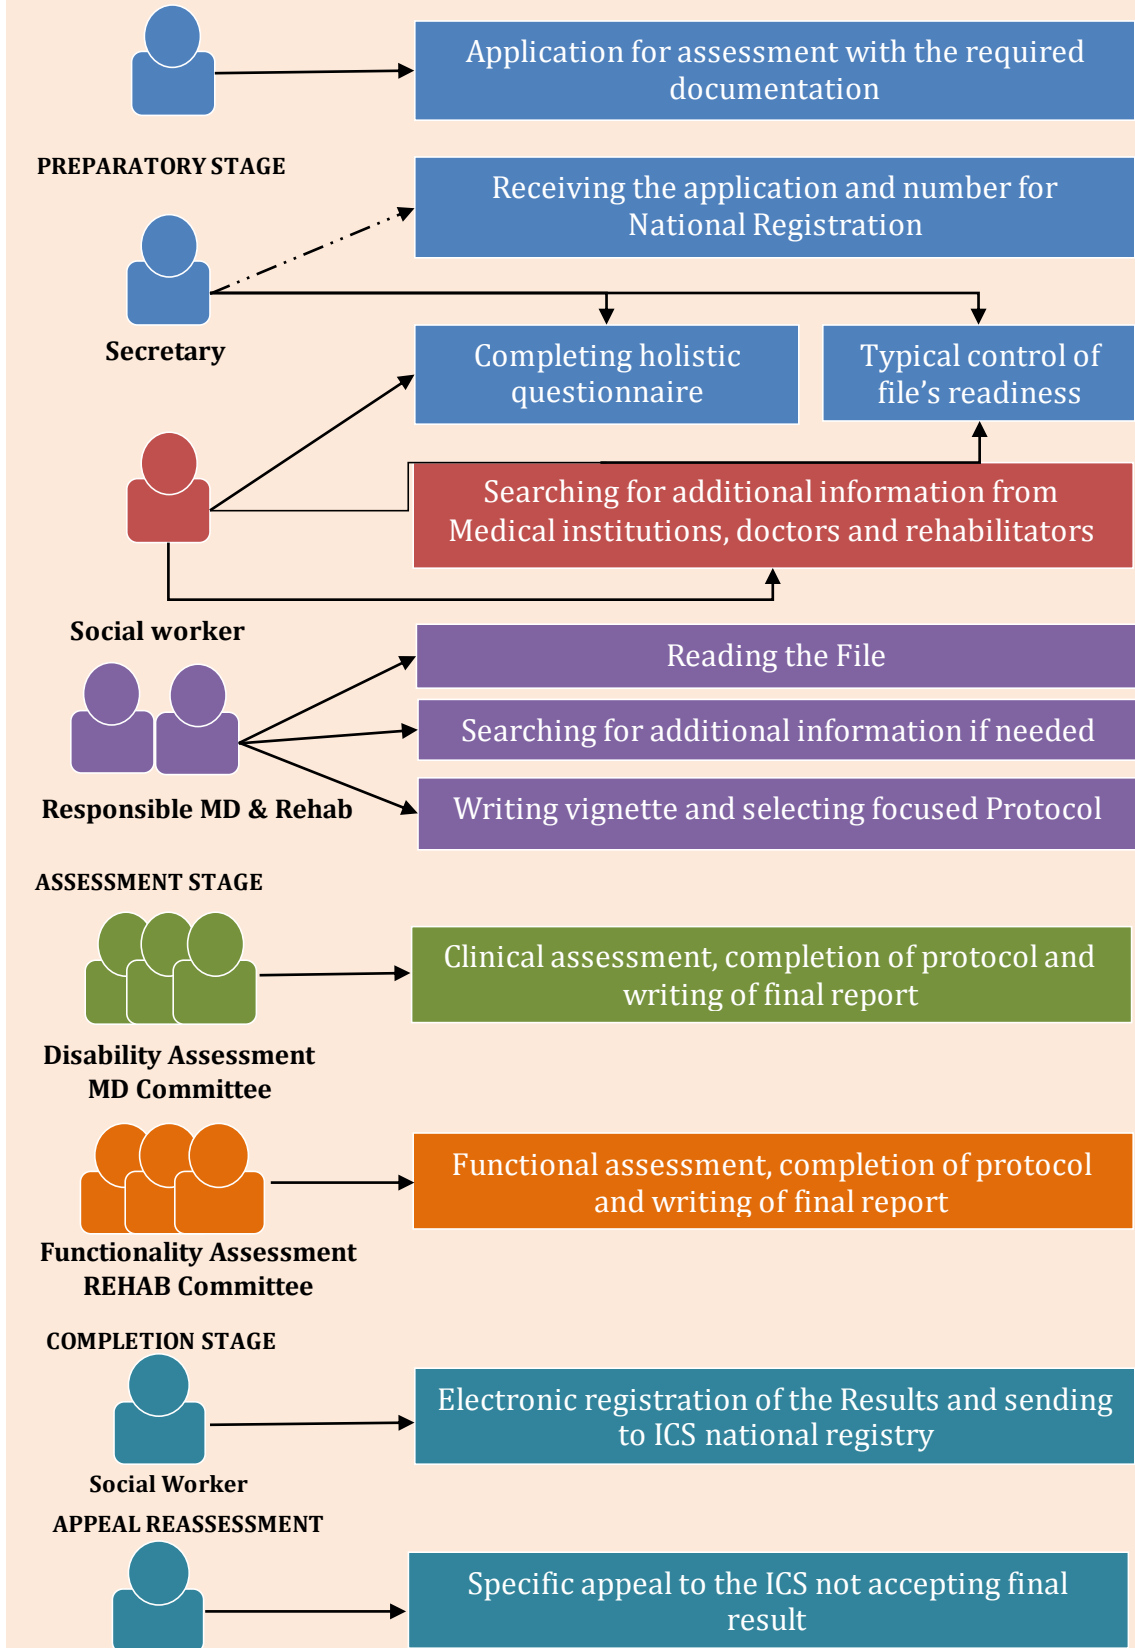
Application for assessment with the required documentation

PREPARATORY STAGE

Receiving the application and number for National Registration

Secretary

Completing holistic questionnaire

Typical control of file's readiness

Searching for additional information from Medical institutions, doctors and rehabilitators

Social worker

Reading the File

Searching for additional information if needed

Responsible MD & Rehab

Writing vignette and selecting focused Protocol

ASSESSMENT STAGE

Clinical assessment, completion of protocol and writing of final report

Disability Assessment MD Committee

Functional assessment, completion of protocol and writing of final report

Functionality Assessment REHAB Committee

COMPLETION STAGE

Electronic registration of the Results and sending to ICS national registry

Social Worker

APPEAL REASSESSMENT

Specific appeal to the ICS not accepting final result